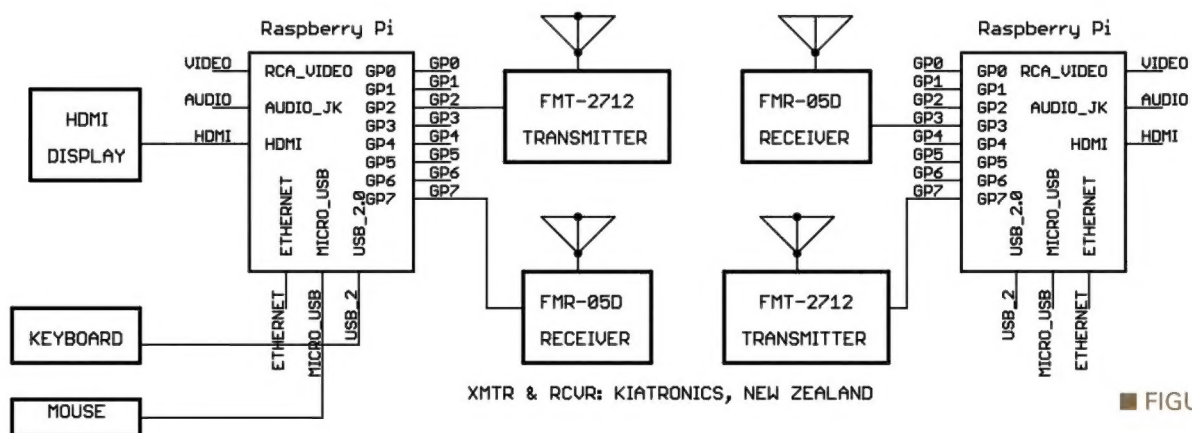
Raspberry Pi

VIDEO
AUDIO
HDMI
HDMI DISPLAY
RCA_VIDEO
AUDIO_JK
HDMI
GP0
GP1
GP2
GP3
GP4
GP5
GP6
GP7
GP0
GP1
GP2
GP3
GP4
GP5
GP6
GP7
ETHERNET
MICRO_USB
USB_2.0

FMT-2712 TRANSMITTER

FMR-05D RECEIVER

KEYBOARD
MOUSE
ETHERNET
MICRO_USB
USB_2

FMR-05D RECEIVER

FMT-2712 TRANSMITTER

Raspberry Pi

GP0
GP1
GP2
GP3
GP4
GP5
GP6
GP7
GP0
GP1
GP2
GP3
GP4
GP5
GP6
GP7
RCA_VIDEO
AUDIO_JK
HDMI
VIDEO
AUDIO
HDMI
USB_2.0
MICRO_USB
ETHERNET
USB_2
MICRO_USB
ETHERNET

XMTR & RCVR: KIATRONICS, NEW ZEALAND

FIG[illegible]